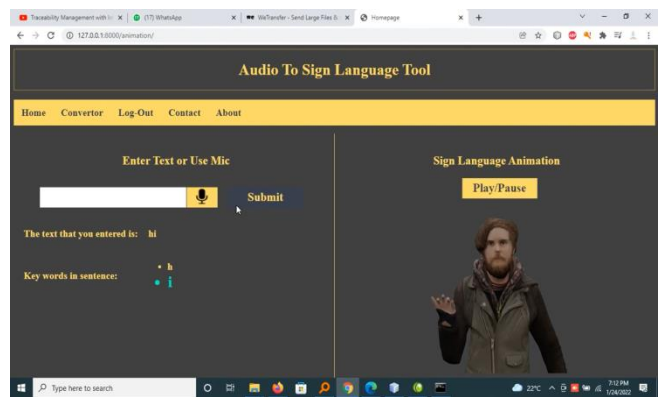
Traceability Management with I... (17) WhatsApp WeTransfer - Send Large Files &... Homepage

127.0.0.1:8000/animation/

Audio To Sign Language Tool

Home Convertor Log-Out Contact About

Enter Text or Use Mic

Submit

The text that you entered is: hi

Key words in sentence:

• h
• i

Sign Language Animation

Play/Pause

Type here to search

22°C 7:12 PM 1/24/2022